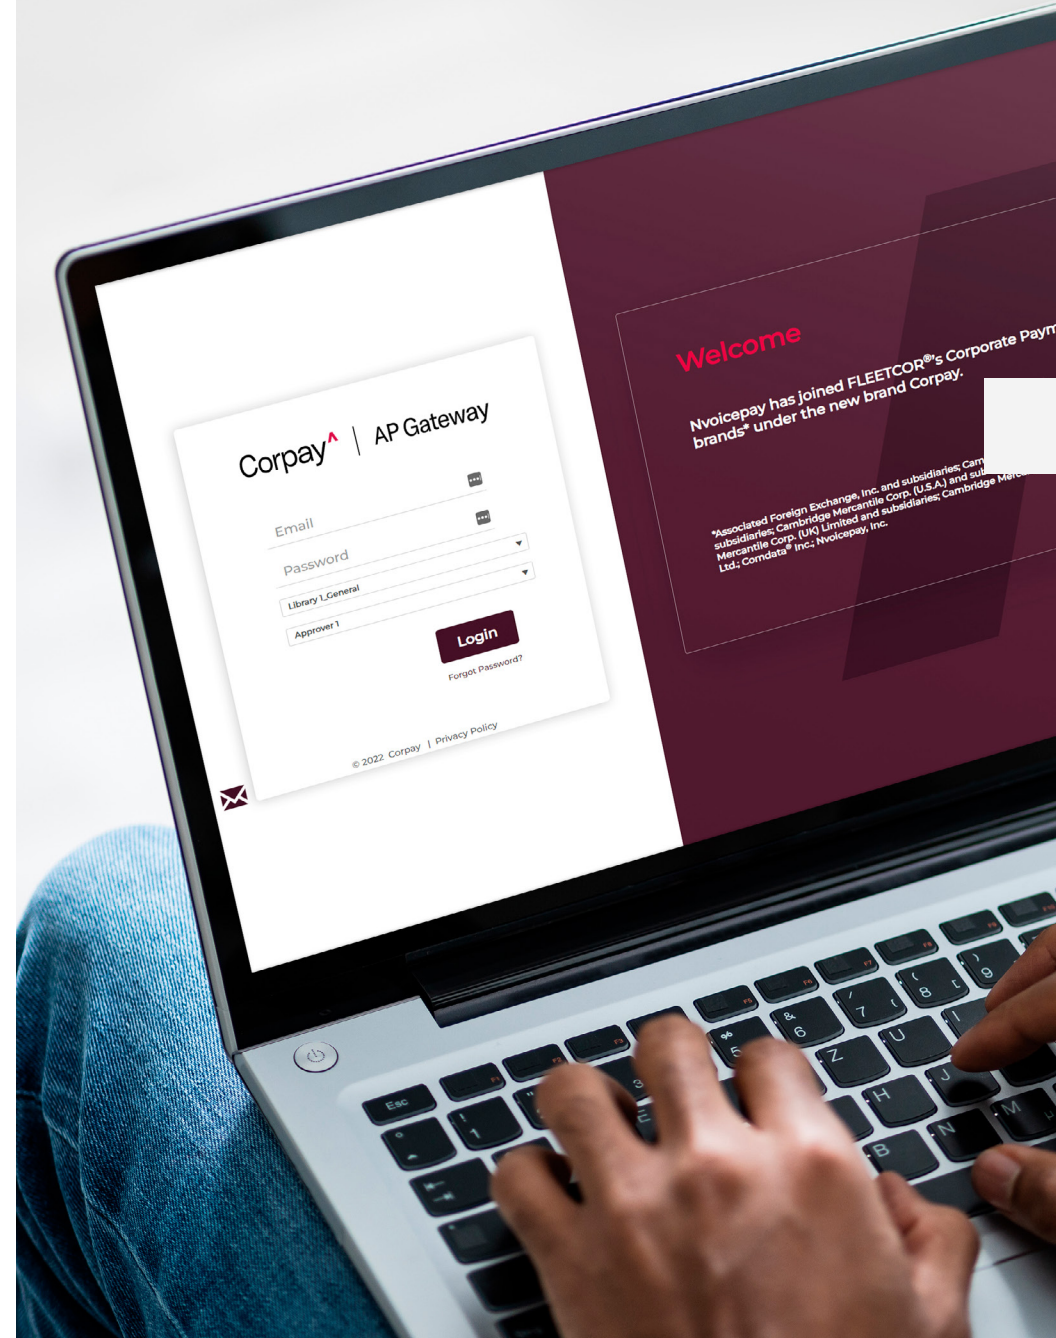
Corpay^ | AP Gateway

Email

Password

Library 1_General

Approver 1

Login

Forgot Password?

© 2022 Corpay | Privacy Policy

Welcome

Nvoicepay has joined FLEETCOR®'s Corporate Paym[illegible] brands* under the new brand Corpay.

*Associated Foreign Exchange, Inc. and subsidiaries; Cam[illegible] subsidiaries; Cambridge Mercantile Corp. (U.S.A.) and sub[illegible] Mercantile Corp. (UK) Limited and subsidiaries; Cambridge Merc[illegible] Ltd.; Comdata® Inc.; Nvoicepay, Inc.

Esc